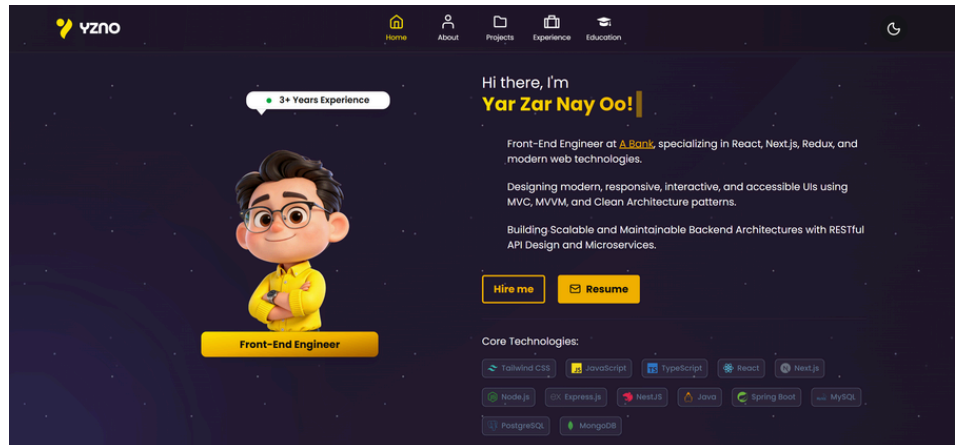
yzno

Home About Projects Experience Education

3+ Years Experience

Front-End Engineer

Hi there, I'm
Yar Zar Nay Oo!

Front-End Engineer at A Bank, specializing in React, Next.js, Redux, and modern web technologies.

Designing modern, responsive, interactive, and accessible UIs using MVC, MVVM, and Clean Architecture patterns.

Building Scalable and Maintainable Backend Architectures with RESTful API Design and Microservices.

Hire me Resume

Core Technologies:

Tailwind CSS JavaScript TypeScript React Next.js
Node.js Express.js NestJS Java Spring Boot MySQL
PostgreSQL MongoDB